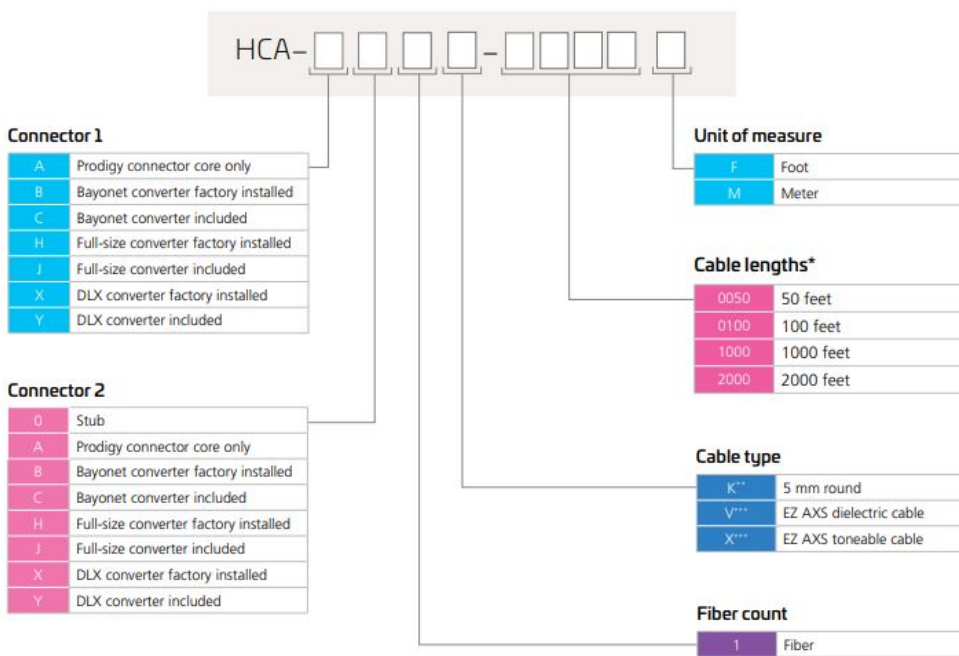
HCA–□□□□–□□□□ □

Connector 1

| A | Prodigy connector core only |
|---|---|
| B | Bayonet converter factory installed |
| C | Bayonet converter included |
| H | Full-size converter factory installed |
| J | Full-size converter included |
| X | DLX converter factory installed |
| Y | DLX converter included |

Connector 2

| 0 | Stub |
|---|---|
| A | Prodigy connector core only |
| B | Bayonet converter factory installed |
| C | Bayonet converter included |
| H | Full-size converter factory installed |
| J | Full-size converter included |
| X | DLX converter factory installed |
| Y | DLX converter included |

Unit of measure

| F | Foot |
|---|---|
| M | Meter |

Cable lengths*

| 0050 | 50 feet |
|---|---|
| 0100 | 100 feet |
| 1000 | 1000 feet |
| 2000 | 2000 feet |

Cable type

| K** | 5 mm round |
|---|---|
| V*** | EZ AXS dielectric cable |
| X*** | EZ AXS toneable cable |

Fiber count

| 1 | Fiber |
|---|---|